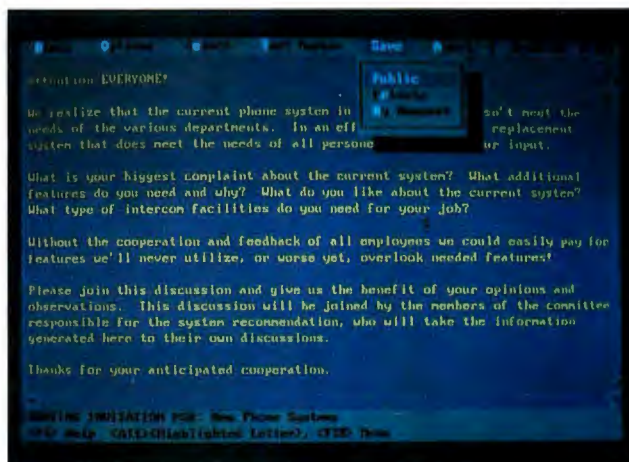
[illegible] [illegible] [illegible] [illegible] Save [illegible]

Public
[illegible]
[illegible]

Attention EVERYONE!

We realize that the current phone system in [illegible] sn't meet the needs of the various departments. In an eff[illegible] replacement system that does meet the needs of all persone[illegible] ur input.

What is your biggest complaint about the current system? What additional features do you need and why? What do you like about the current system? What type of intercom facilities do you need for your job?

Without the cooperation and feedback of all employees we could easily pay for features we'll never utilize, or worse yet, overlook needed features!

Please join this discussion and give us the benefit of your opinions and observations. This discussion will be joined by the members of the committee responsible for the system recommendation, who will take the information generated here to their own discussions.

Thanks for your anticipated cooperation.

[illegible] INVITATION FOR: New Phone Systems
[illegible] Help <Alt>(Highlighted Letter), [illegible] Menu